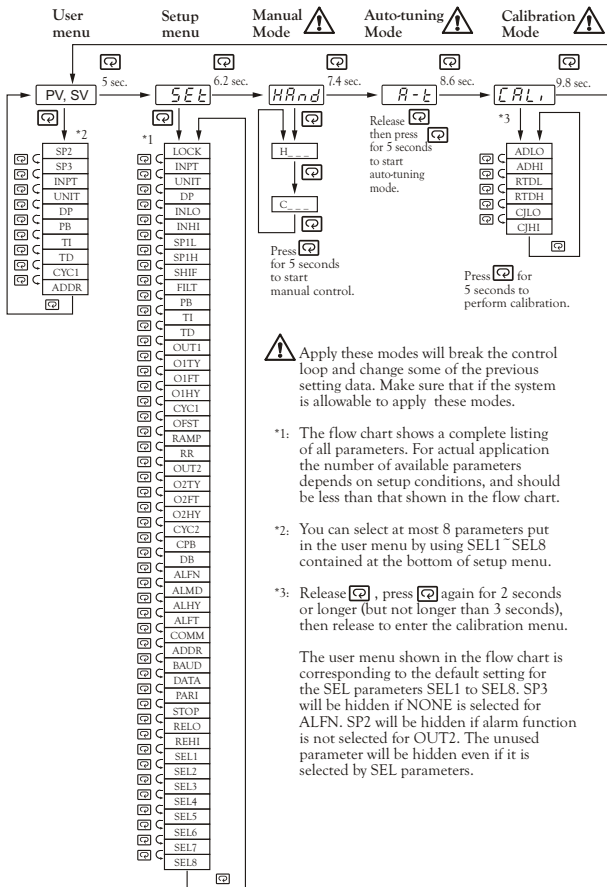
User menu

Setup menu

Manual Mode

Auto-tuning Mode

Calibration Mode

5 sec.

6.2 sec.

7.4 sec.

8.6 sec.

9.8 sec.

PV, SV

SEt

HAnd

A-t

CAL,

*2

SP2
SP3
INPT
UNIT
DP
PB
TI
TD
CYC1
ADDR

*1

LOCK
INPT
UNIT
DP
INLO
INHI
SP1L
SP1H
SHIF
FILT
PB
TI
TD
OUT1
O1TY
O1FT
O1HY
CYC1
OFST
RAMP
RR
OUT2
O2TY
O2FT
O2HY
CYC2
CPB
DB
ALFN
ALMD
ALHY
ALFT
COMM
ADDR
BAUD
DATA
PARI
STOP
RELO
REHI
SEL1
SEL2
SEL3
SEL4
SEL5
SEL6
SEL7
SEL8

H_ _ _

C_ _ _

Press for 5 seconds to start manual control.

Release then press for 5 seconds to start auto-tuning mode.

*3

ADLO
ADHI
RTDL
RTDH
CJLO
CJHI

Press for 5 seconds to perform calibration.

Apply these modes will break the control loop and change some of the previous setting data. Make sure that if the system is allowable to apply these modes.

*1: The flow chart shows a complete listing of all parameters. For actual application the number of available parameters depends on setup conditions, and should be less than that shown in the flow chart.

*2: You can select at most 8 parameters put in the user menu by using SEL1~SEL8 contained at the bottom of setup menu.

*3: Release , press again for 2 seconds or longer (but not longer than 3 seconds), then release to enter the calibration menu.

The user menu shown in the flow chart is corresponding to the default setting for the SEL parameters SEL1 to SEL8. SP3 will be hidden if NONE is selected for ALFN. SP2 will be hidden if alarm function is not selected for OUT2. The unused parameter will be hidden even if it is selected by SEL parameters.